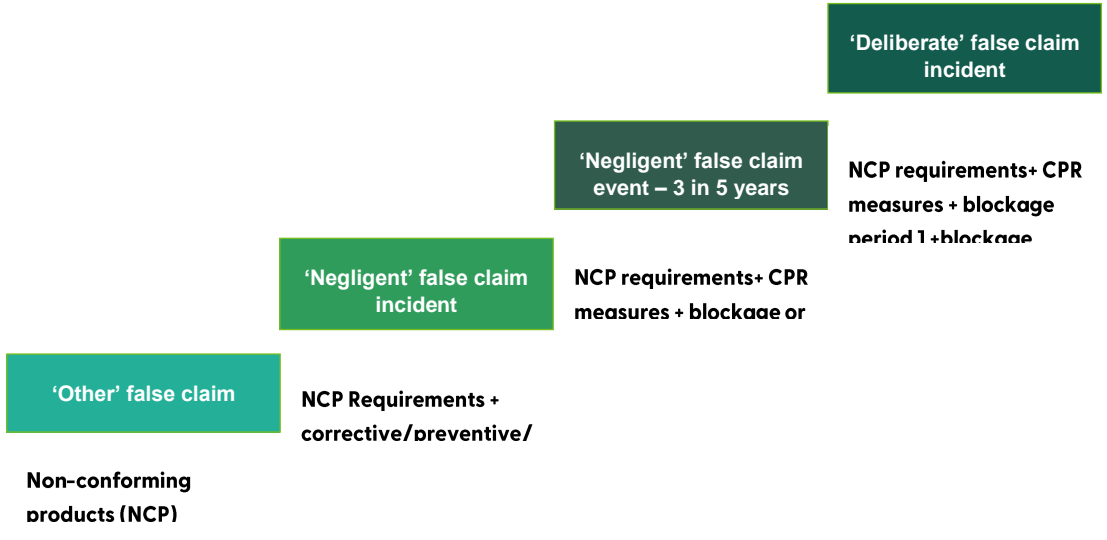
‘Deliberate’ false claim incident

‘Negligent’ false claim event – 3 in 5 years

NCP requirements+ CPR measures + blockage period 1 +blockage

‘Negligent’ false claim incident

NCP requirements+ CPR measures + blockage or

‘Other’ false claim

NCP Requirements + corrective/preventive/

Non-conforming products (NCP)